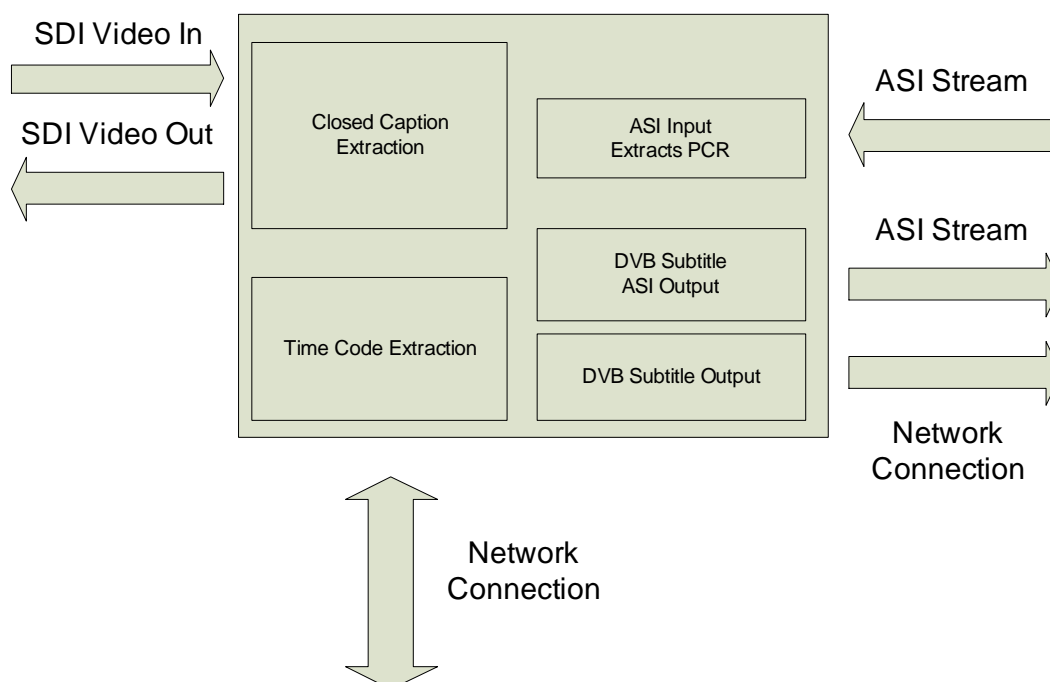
SDI Video In

SDI Video Out

Closed Caption Extraction

ASI Stream

ASI Input Extracts PCR

ASI Stream

DVB Subtitle ASI Output

Time Code Extraction

DVB Subtitle Output

Network Connection

Network Connection